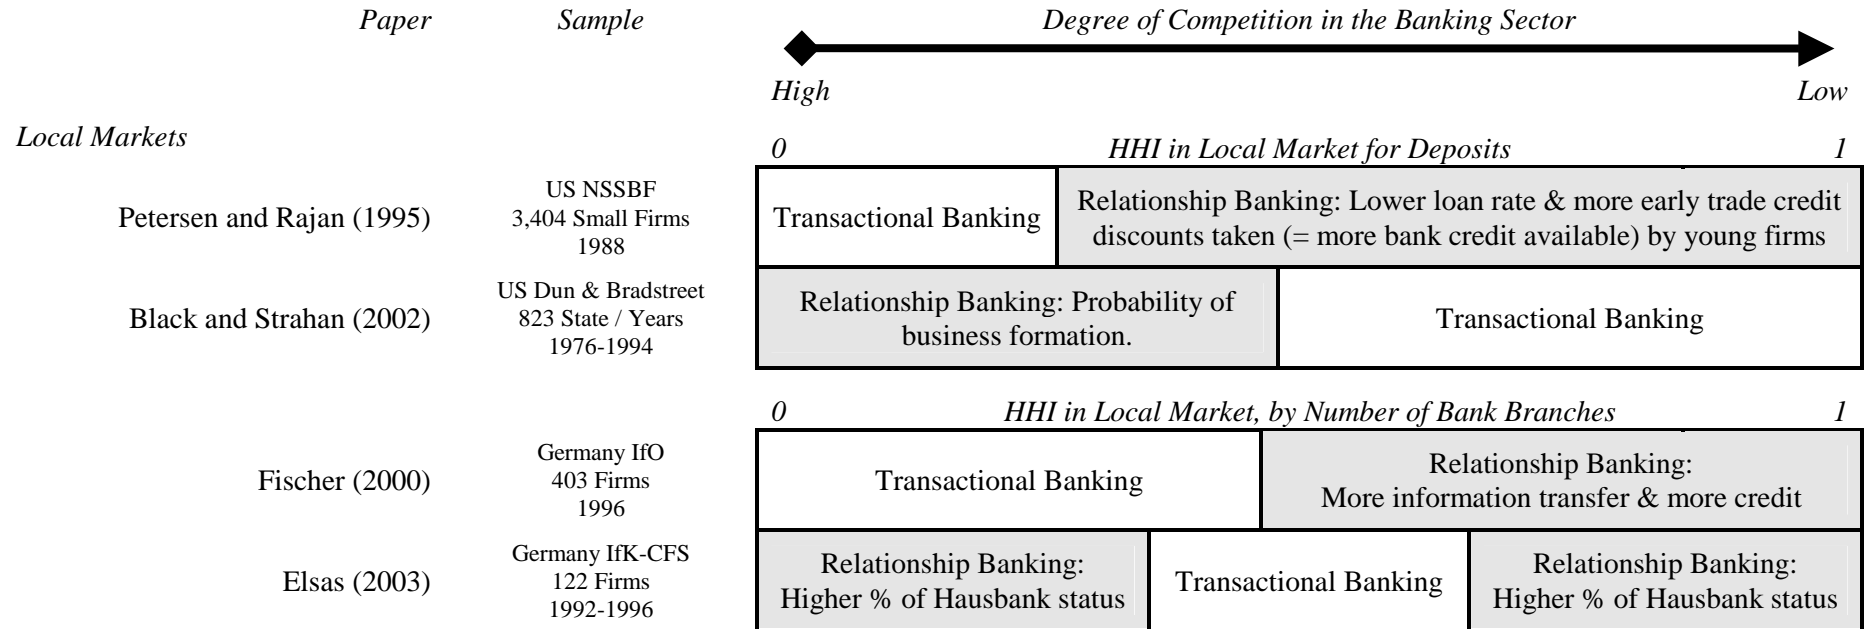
Paper

Sample

Degree of Competition in the Banking Sector

High

Low

Local Markets

0 HHI in Local Market for Deposits 1

Petersen and Rajan (1995)

US NSSBF
3,404 Small Firms
1988

Transactional Banking

Relationship Banking: Lower loan rate & more early trade credit discounts taken (= more bank credit available) by young firms

Black and Strahan (2002)

US Dun & Bradstreet
823 State / Years
1976-1994

Relationship Banking: Probability of business formation.

Transactional Banking

0 HHI in Local Market, by Number of Bank Branches 1

Fischer (2000)

Germany IfO
403 Firms
1996

Transactional Banking

Relationship Banking:
More information transfer & more credit

Elsas (2003)

Germany IfK-CFS
122 Firms
1992-1996

Relationship Banking:
Higher % of Hausbank status

Transactional Banking

Relationship Banking:
Higher % of Hausbank status